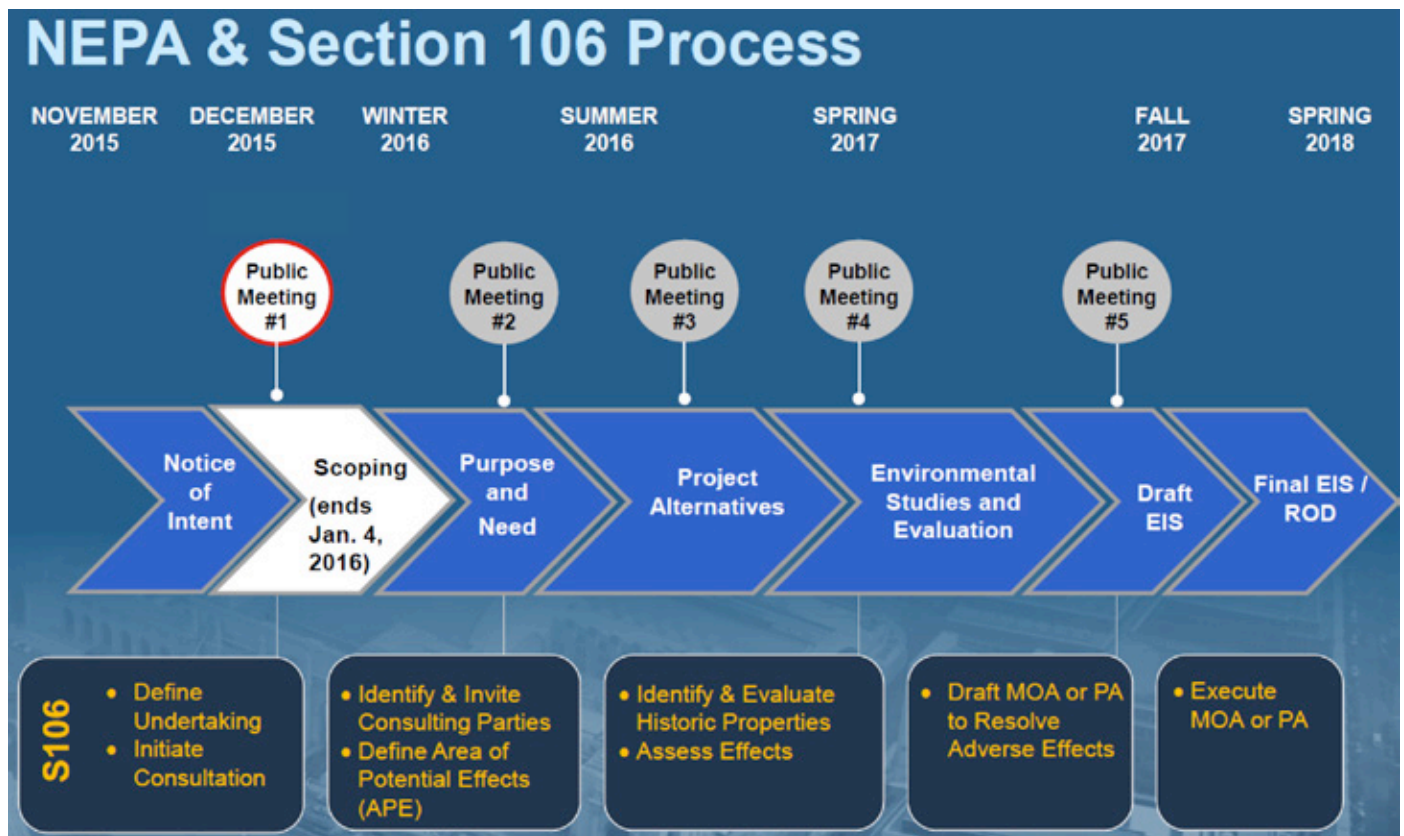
NEPA & Section 106 Process

NOVEMBER 2015

DECEMBER 2015

WINTER 2016

SUMMER 2016

SPRING 2017

FALL 2017

SPRING 2018

Public Meeting #1

Public Meeting #2

Public Meeting #3

Public Meeting #4

Public Meeting #5

Notice of Intent

Scoping (ends Jan. 4, 2016)

Purpose and Need

Project Alternatives

Environmental Studies and Evaluation

Draft EIS

Final EIS / ROD

S106

• Define Undertaking
• Initiate Consultation

• Identify & Invite Consulting Parties
• Define Area of Potential Effects (APE)

• Identify & Evaluate Historic Properties
• Assess Effects

• Draft MOA or PA to Resolve Adverse Effects

• Execute MOA or PA